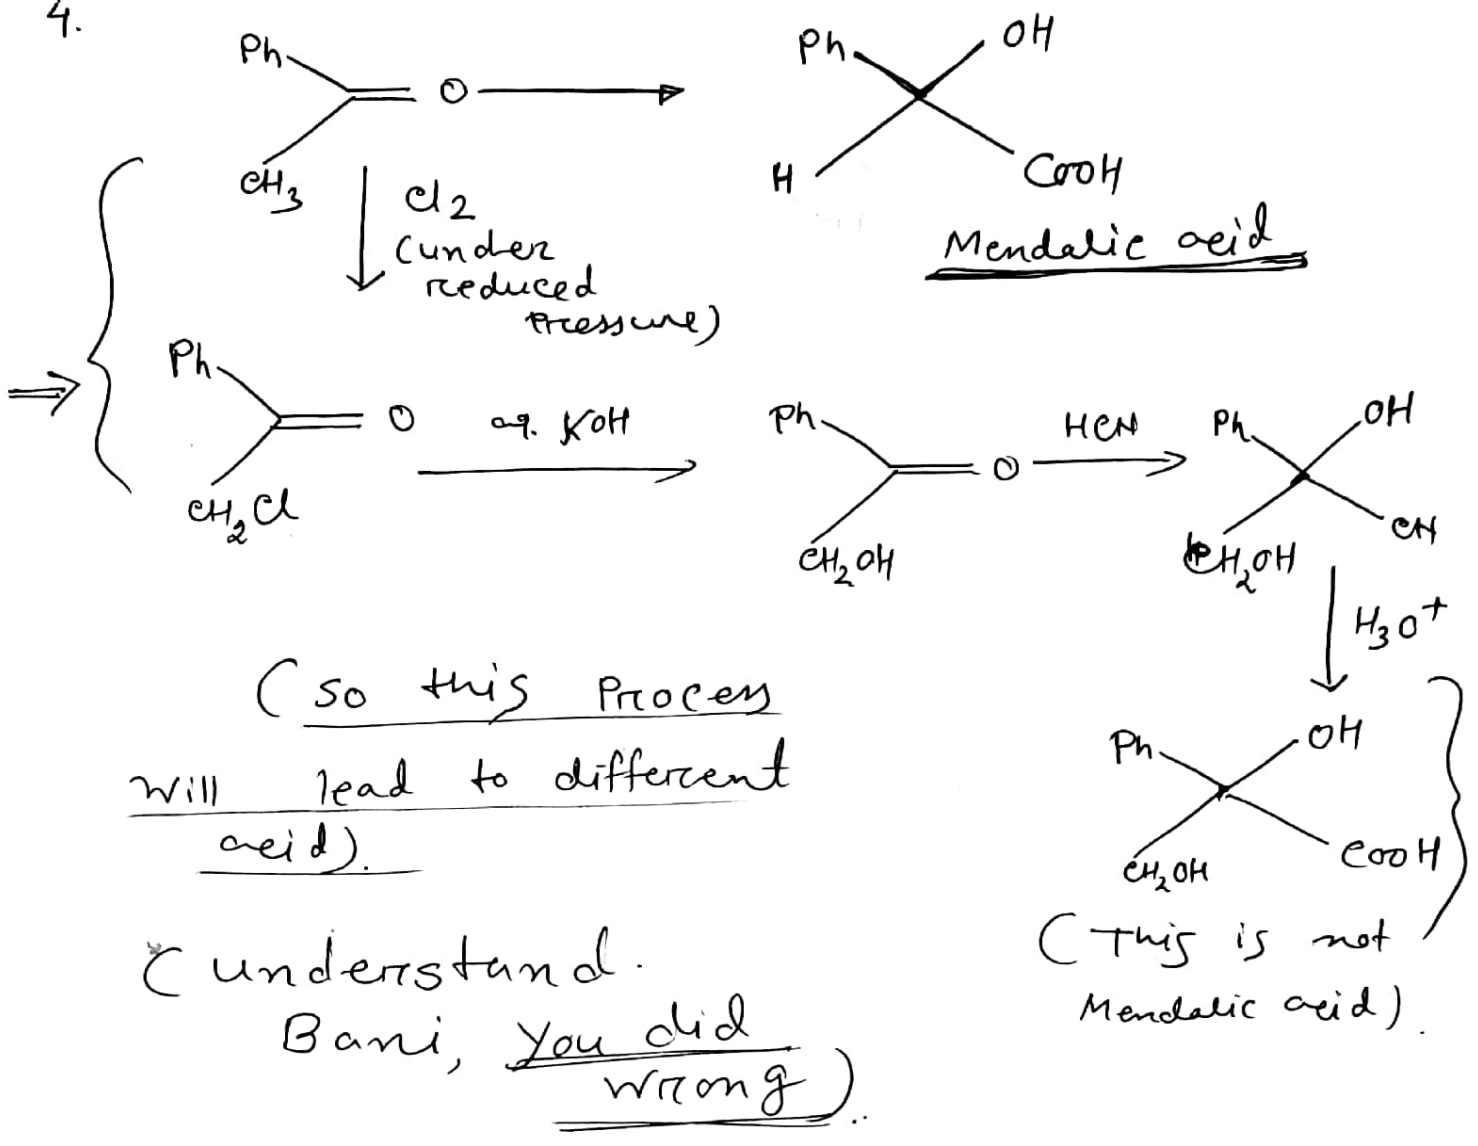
4.

Ph

O

$CH_3$

Ph

OH

H

COOH

Mendalic acid

$Cl_2$ (under reduced pressure)

Ph

O

$CH_2Cl$

aq. KOH

Ph

O

$CH_2OH$

HCN

Ph

OH

CN

$CH_2OH$

$H_3O^+$

Ph

OH

$CH_2OH$

COOH

(This is not Mendalic acid).

(So this Process will lead to different acid).

(Understand. Bani, You did wrong)..